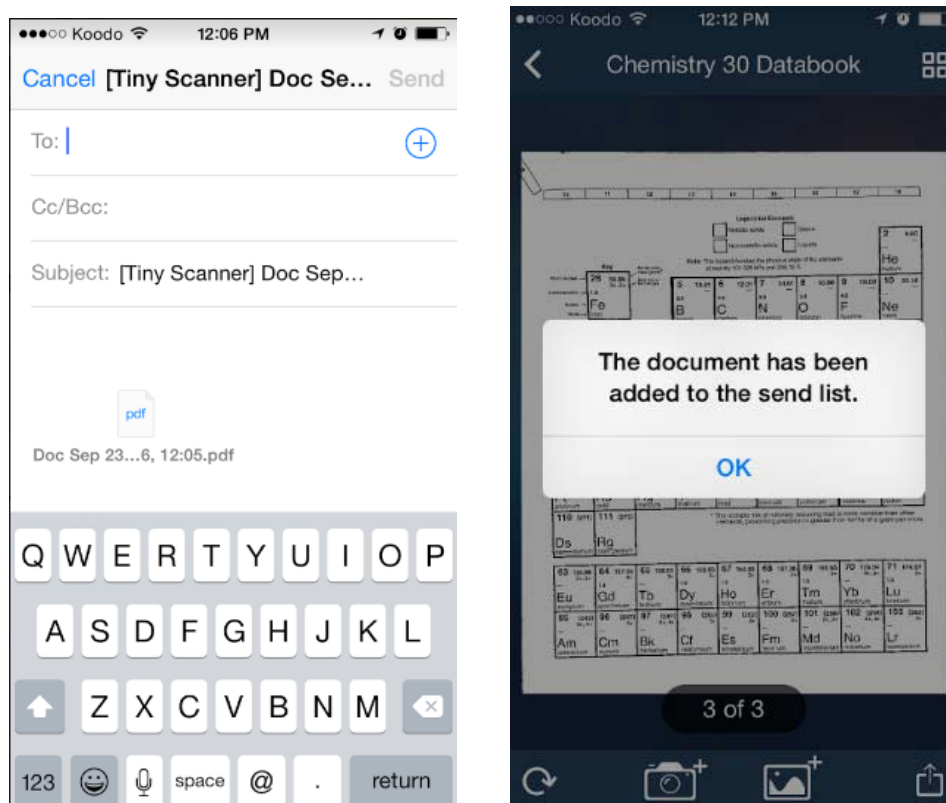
●●●○○ Koodo 12:06 PM

Cancel [Tiny Scanner] Doc Se... Send

To:

Cc/Bcc:

Subject: [Tiny Scanner] Doc Sep...

pdf

Doc Sep 23...6, 12:05.pdf

Q W E R T Y U I O P
A S D F G H J K L
Z X C V B N M
123 space @ . return

●●○○○ Koodo 12:12 PM

Chemistry 30 Databook

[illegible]

2 He
26 Fe
5 B
6 C
7 N
8 O
9 F
10 Ne

The document has been added to the send list.

OK

110 Ds
111 Rg
63 Eu
64 Gd
65 Tb
66 Dy
67 Ho
68 Er
69 Tm
70 Yb
71 Lu
95 Am
96 Cm
97 Bk
98 Cf
99 Es
100 Fm
101 Md
102 No
103 Lr

3 of 3